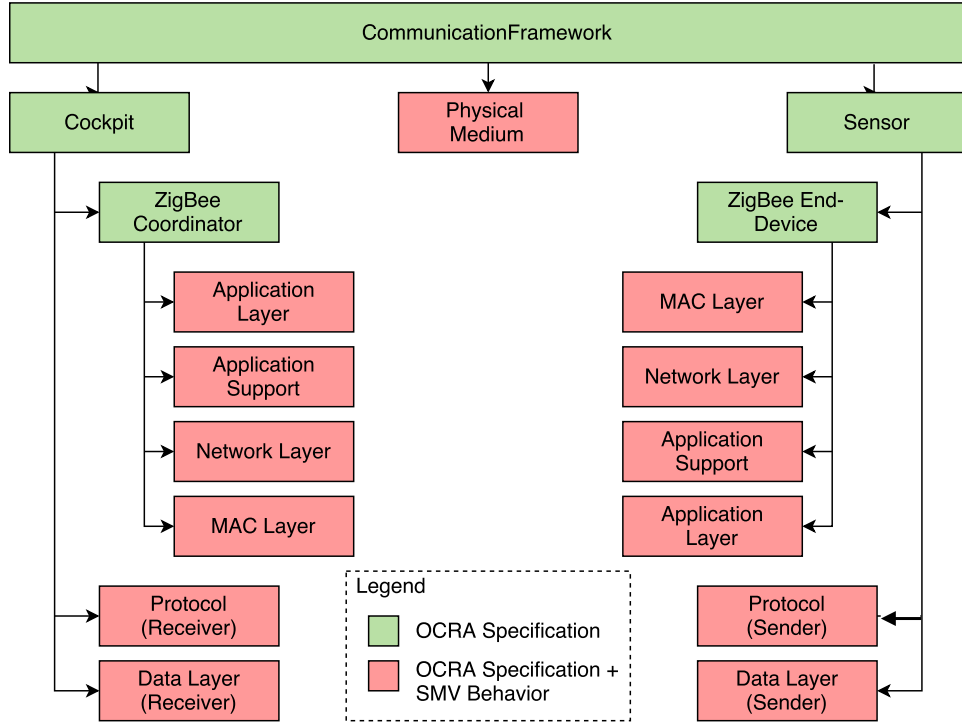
CommunicationFramework

Cockpit

Physical Medium

Sensor

ZigBee Coordinator

Application Layer

Application Support

Network Layer

MAC Layer

ZigBee End-Device

MAC Layer

Network Layer

Application Support

Application Layer

Protocol (Receiver)

Data Layer (Receiver)

Legend

OCRA Specification

OCRA Specification + SMV Behavior

Protocol (Sender)

Data Layer (Sender)